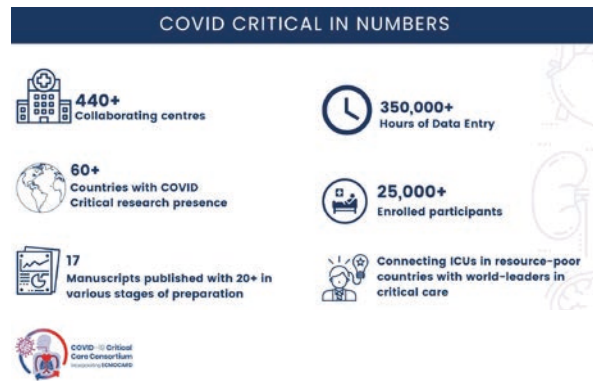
COVID CRITICAL IN NUMBERS

440+
Collaborating centres

350,000+
Hours of Data Entry

60+
Countries with COVID Critical research presence

25,000+
Enrolled participants

17
Manuscripts published with 20+ in various stages of preparation

Connecting ICUs in resource-poor countries with world-leaders in critical care

COVID-19 Critical Care Consortium
incorporating ECMOCARD